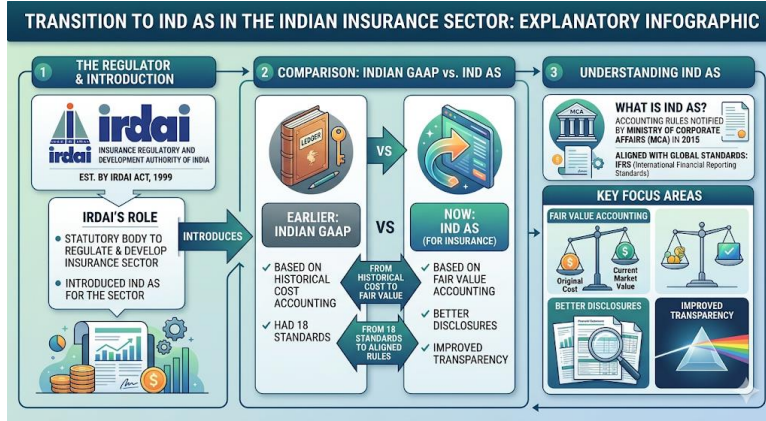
TRANSITION TO IND AS IN THE INDIAN INSURANCE SECTOR: EXPLANATORY INFOGRAPHIC

1 THE REGULATOR & INTRODUCTION

irdai
irdai
INSURANCE REGULATORY AND DEVELOPMENT AUTHORITY OF INDIA

EST. BY IRDAI ACT, 1999

IRDAI'S ROLE

STATUTORY BODY TO REGULATE & DEVELOP INSURANCE SECTOR

INTRODUCED IND AS FOR THE SECTOR

INTRODUCES

2 COMPARISON: INDIAN GAAP vs. IND AS

LEDGER

VS

EARLIER: INDIAN GAAP

VS

NOW: IND AS (FOR INSURANCE)

BASED ON HISTORICAL COST ACCOUNTING

HAD 18 STANDARDS

FROM HISTORICAL COST TO FAIR VALUE

FROM 18 STANDARDS TO ALIGNED RULES

BASED ON FAIR VALUE ACCOUNTING

BETTER DISCLOSURES

IMPROVED TRANSPARENCY

3 UNDERSTANDING IND AS

MCA

WHAT IS IND AS?
ACCOUNTING RULES NOTIFIED BY MINISTRY OF CORPORATE AFFAIRS (MCA) IN 2015

ALIGNED WITH GLOBAL STANDARDS: IFRS (International Financial Reporting Standards)

KEY FOCUS AREAS

Fair Value Accounting

Original Cost

Current Market Value

BETTER DISCLOSURES

IMPROVED TRANSPARENCY